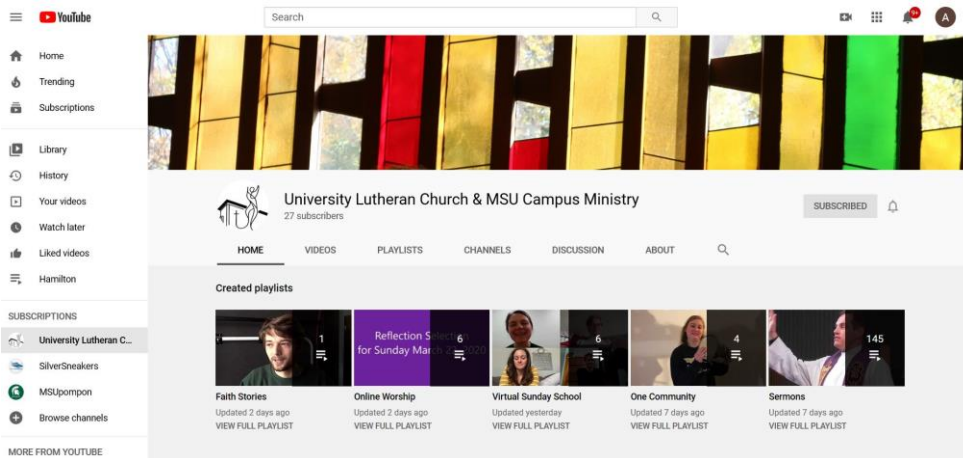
YouTube

Search

9+

A

Home

Trending

Subscriptions

Library

History

Your videos

Watch later

Liked videos

Hamilton

SUBSCRIPTIONS

University Lutheran C...

SilverSneakers

MSUpompon

Browse channels

MORE FROM YOUTUBE

University Lutheran Church & MSU Campus Ministry

27 subscribers

SUBSCRIBED

HOME

VIDEOS

PLAYLISTS

CHANNELS

DISCUSSION

ABOUT

Created playlists

1

Faith Stories

Updated 2 days ago

VIEW FULL PLAYLIST

Reflection S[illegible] for Sunday March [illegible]2020

6

Online Worship

Updated 2 days ago

VIEW FULL PLAYLIST

6

Virtual Sunday School

Updated yesterday

VIEW FULL PLAYLIST

4

One Community

Updated 7 days ago

VIEW FULL PLAYLIST

145

Sermons

Updated 7 days ago

VIEW FULL PLAYLIST